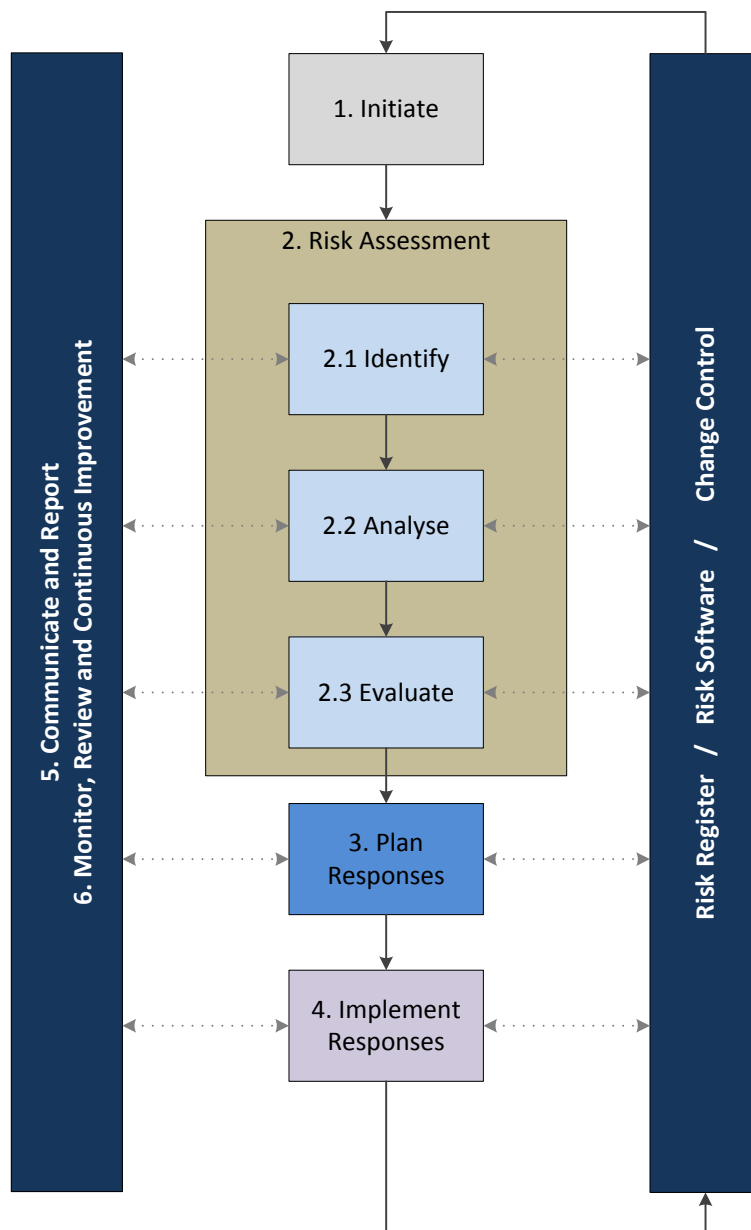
5. Communicate and Report
6. Monitor, Review and Continuous Improvement

1. Initiate

2. Risk Assessment

2.1 Identify

2.2 Analyse

2.3 Evaluate

3. Plan Responses

4. Implement Responses

Risk Register / Risk Software / Change Control